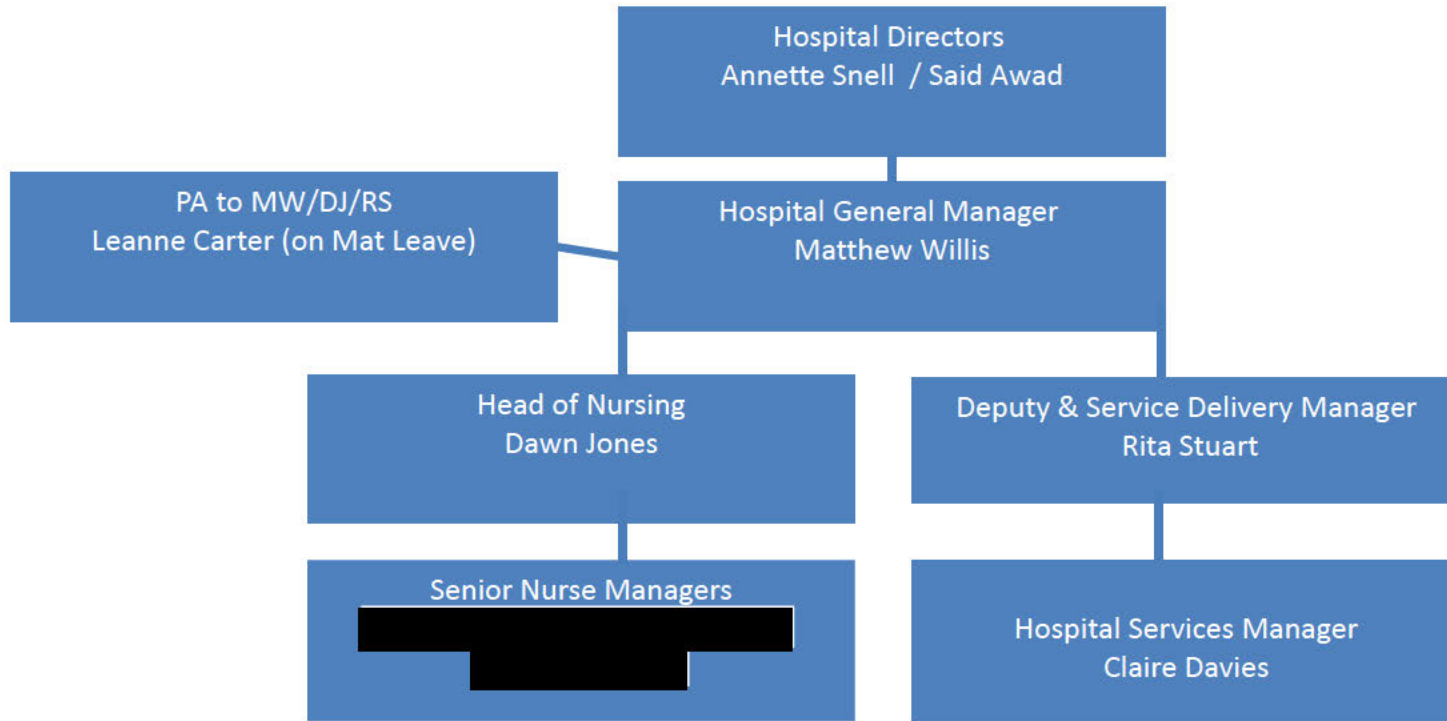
Hospital Directors
Annette Snell / Said Awad

PA to MW/DJ/RS
Leanne Carter (on Mat Leave)

Hospital General Manager
Matthew Willis

Head of Nursing
Dawn Jones

Deputy & Service Delivery Manager
Rita Stuart

Senior Nurse Managers
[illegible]

Hospital Services Manager
Claire Davies